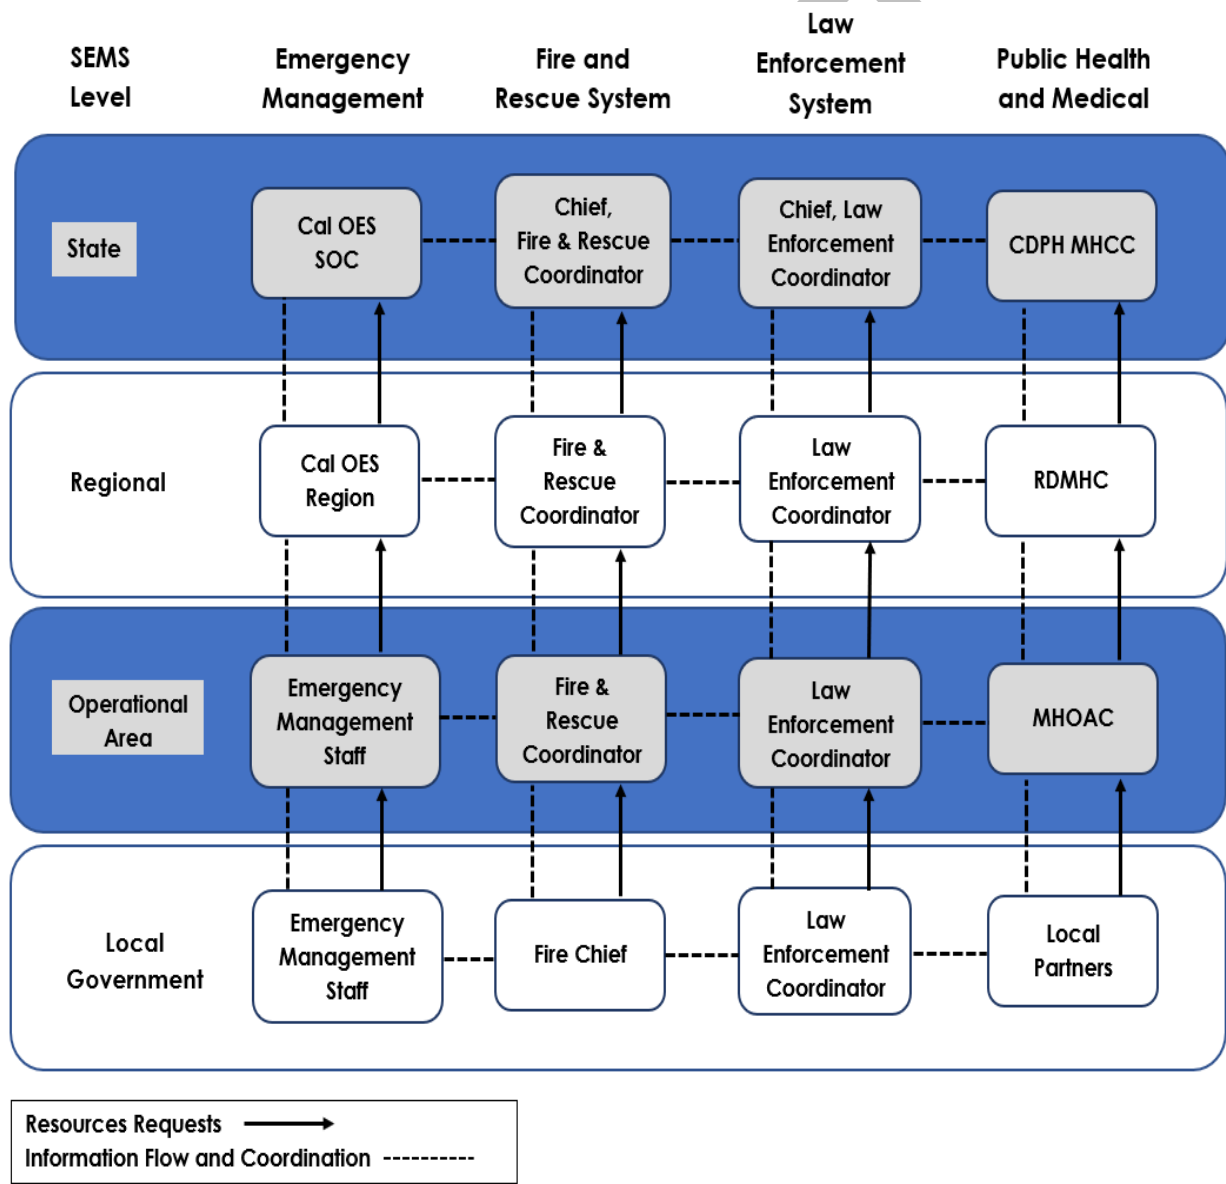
| SEMS Level | Emergency Management | Fire and Rescue System | Law Enforcement System | Public Health and Medical |
|---|---|---|---|---|
| State | Cal OES SOC | Chief, Fire & Rescue Coordinator | Chief, Law Enforcement Coordinator | CDPH MHCC |
| Regional | Cal OES Region | Fire & Rescue Coordinator | Law Enforcement Coordinator | RDMHC |
| Operational Area | Emergency Management Staff | Fire & Rescue Coordinator | Law Enforcement Coordinator | MHOAC |
| Local Government | Emergency Management Staff | Fire Chief | Law Enforcement Coordinator | Local Partners |

Resources Requests
Information Flow and Coordination